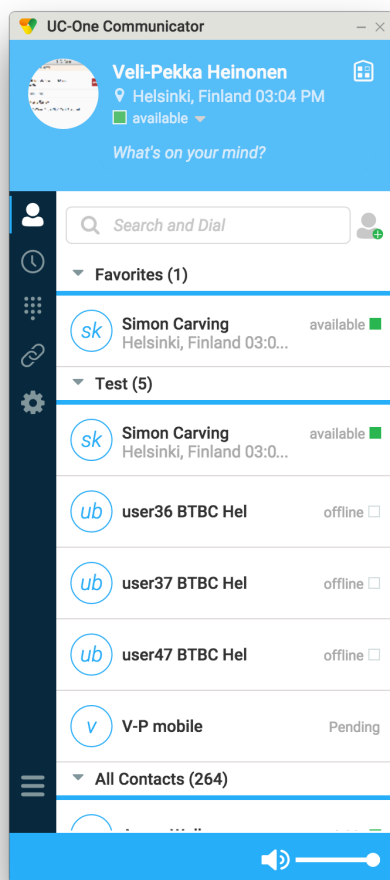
UC-One Communicator

Veli-Pekka Heinonen
Helsinki, Finland 03:04 PM
available

What's on your mind?

Search and Dial

Favorites (1)

sk
Simon Carving
Helsinki, Finland 03:0...
available

Test (5)

sk
Simon Carving
Helsinki, Finland 03:0...
available

ub
user36 BTBC Hel
offline

ub
user37 BTBC Hel
offline

ub
user47 BTBC Hel
offline

v
V-P mobile
Pending

All Contacts (264)

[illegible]